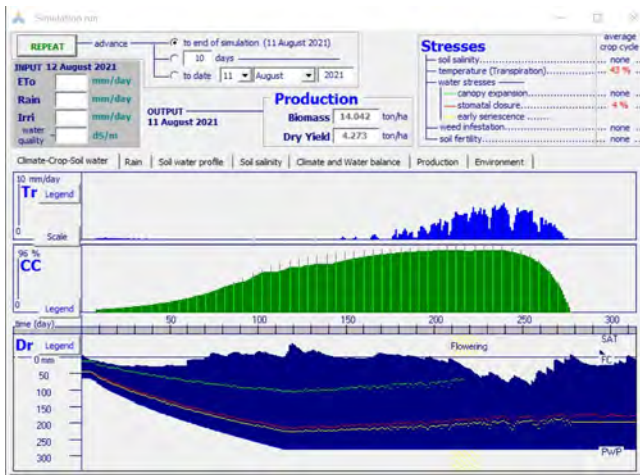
Simulation run

REPEAT — advance
to end of simulation (11 August 2021)
10 days
to date 11 August 2021

INPUT 12 August 2021
ETo mm/day
Rain mm/day
Irri mm/day
water quality dS/m

OUTPUT
11 August 2021

Production
Biomass 14.042 ton/ha
Dry Yield 4.273 ton/ha

Stresses
average crop cycle
soil salinity........ none
temperature (Transpiration)........ 43 %
water stresses
canopy expansion........ none
stomatal closure........ 4 %
early senescence........
weed infestation........ none
soil fertility........ none

Climate-Crop-Soil water | Rain | Soil water profile | Soil salinity | Climate and Water balance | Production | Environment

10 mm/day
Tr
Legend
0
Scale

96 %
CC
0
Legend

time (day)
50 100 150 200 250 300

Dr
Legend
0 mm
50
100
150
200
250
300
Flowering
SAT
FC
PWP